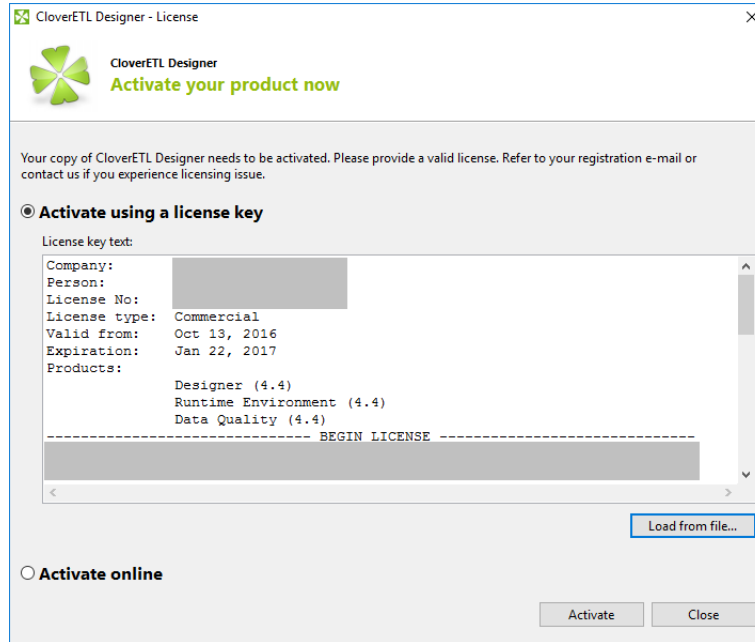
CloverETL Designer - License

CloverETL Designer
Activate your product now

Your copy of CloverETL Designer needs to be activated. Please provide a valid license. Refer to your registration e-mail or contact us if you experience licensing issue.

Activate using a license key

License key text:

Company: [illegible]
Person: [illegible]
License No: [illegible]
License type: Commercial
Valid from: Oct 13, 2016
Expiration: Jan 22, 2017
Products:
Designer (4.4)
Runtime Environment (4.4)
Data Quality (4.4)
------------------------------ BEGIN LICENSE ------------------------------
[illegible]

Load from file...

Activate online

Activate Close